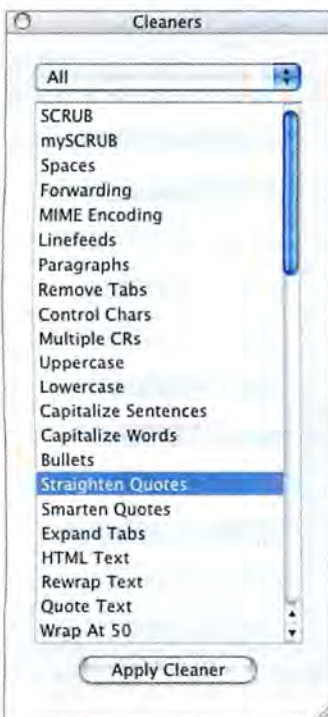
Cleaners

All

SCRUB
mySCRUB
Spaces
Forwarding
MIME Encoding
Linefeeds
Paragraphs
Remove Tabs
Control Chars
Multiple CRs
Uppercase
Lowercase
Capitalize Sentences
Capitalize Words
Bullets
Straighten Quotes
Smarten Quotes
Expand Tabs
HTML Text
Rewrap Text
Quote Text
Wrap At 50

Apply Cleaner